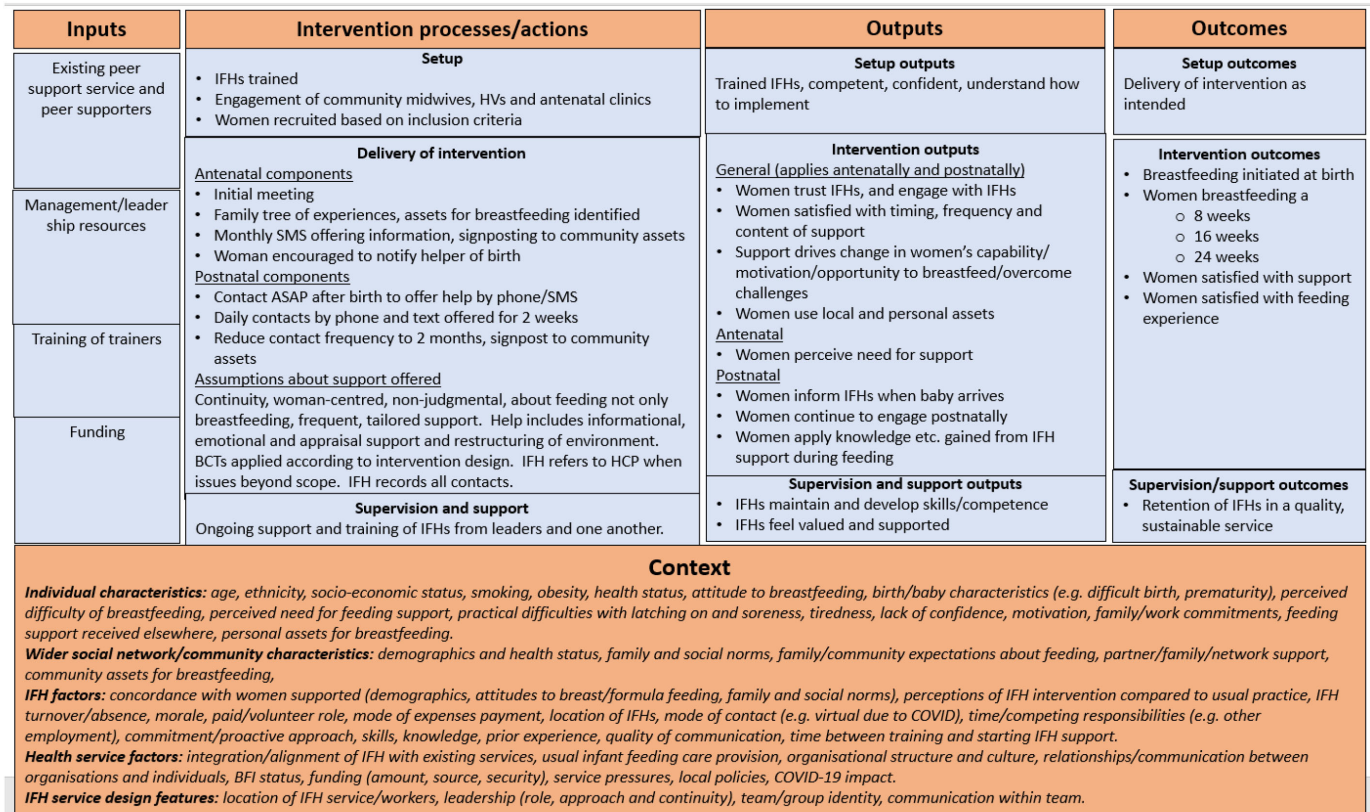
Inputs

Existing peer support service and peer supporters

Management/leadership resources

Training of trainers

Funding

Intervention processes/actions

Setup
- IFHs trained
- Engagement of community midwives, HVs and antenatal clinics
- Women recruited based on inclusion criteria

Delivery of intervention
Antenatal components
- Initial meeting
- Family tree of experiences, assets for breastfeeding identified
- Monthly SMS offering information, signposting to community assets
- Woman encouraged to notify helper of birth
Postnatal components
- Contact ASAP after birth to offer help by phone/SMS
- Daily contacts by phone and text offered for 2 weeks
- Reduce contact frequency to 2 months, signpost to community assets
Assumptions about support offered
Continuity, woman-centred, non-judgmental, about feeding not only breastfeeding, frequent, tailored support. Help includes informational, emotional and appraisal support and restructuring of environment. BCTs applied according to intervention design. IFH refers to HCP when issues beyond scope. IFH records all contacts.

Supervision and support
Ongoing support and training of IFHs from leaders and one another.

Outputs

Setup outputs
Trained IFHs, competent, confident, understand how to implement

Intervention outputs
General (applies antenatally and postnatally)
- Women trust IFHs, and engage with IFHs
- Women satisfied with timing, frequency and content of support
- Support drives change in women's capability/ motivation/opportunity to breastfeed/overcome challenges
- Women use local and personal assets
Antenatal
- Women perceive need for support
Postnatal
- Women inform IFHs when baby arrives
- Women continue to engage postnatally
- Women apply knowledge etc. gained from IFH support during feeding

Supervision and support outputs
- IFHs maintain and develop skills/competence
- IFHs feel valued and supported

Outcomes

Setup outcomes
Delivery of intervention as intended

Intervention outcomes
- Breastfeeding initiated at birth
- Women breastfeeding a
  - 8 weeks
  - 16 weeks
  - 24 weeks
- Women satisfied with support
- Women satisfied with feeding experience

Supervision/support outcomes
- Retention of IFHs in a quality, sustainable service

Context

**Individual characteristics:** age, ethnicity, socio-economic status, smoking, obesity, health status, attitude to breastfeeding, birth/baby characteristics (e.g. difficult birth, prematurity), perceived difficulty of breastfeeding, perceived need for feeding support, practical difficulties with latching on and soreness, tiredness, lack of confidence, motivation, family/work commitments, feeding support received elsewhere, personal assets for breastfeeding.
**Wider social network/community characteristics:** demographics and health status, family and social norms, family/community expectations about feeding, partner/family/network support, community assets for breastfeeding,
**IFH factors:** concordance with women supported (demographics, attitudes to breast/formula feeding, family and social norms), perceptions of IFH intervention compared to usual practice, IFH turnover/absence, morale, paid/volunteer role, mode of expenses payment, location of IFHs, mode of contact (e.g. virtual due to COVID), time/competing responsibilities (e.g. other employment), commitment/proactive approach, skills, knowledge, prior experience, quality of communication, time between training and starting IFH support.
**Health service factors:** integration/alignment of IFH with existing services, usual infant feeding care provision, organisational structure and culture, relationships/communication between organisations and individuals, BFI status, funding (amount, source, security), service pressures, local policies, COVID-19 impact.
**IFH service design features:** location of IFH service/workers, leadership (role, approach and continuity), team/group identity, communication within team.